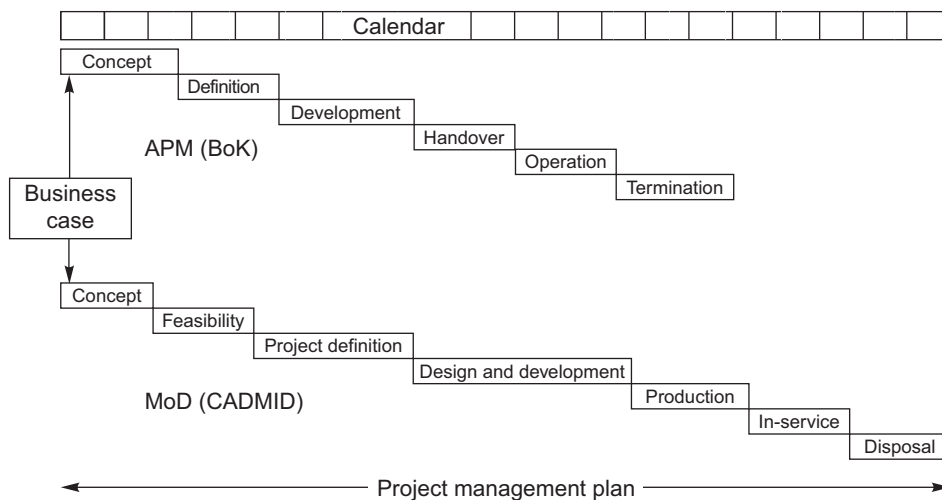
Calendar

Concept
Definition
Development
Handover
Operation
Termination

APM (BoK)

Business case

Concept
Feasibility
Project definition
Design and development
Production
In-service
Disposal

MoD (CADMID)

Project management plan